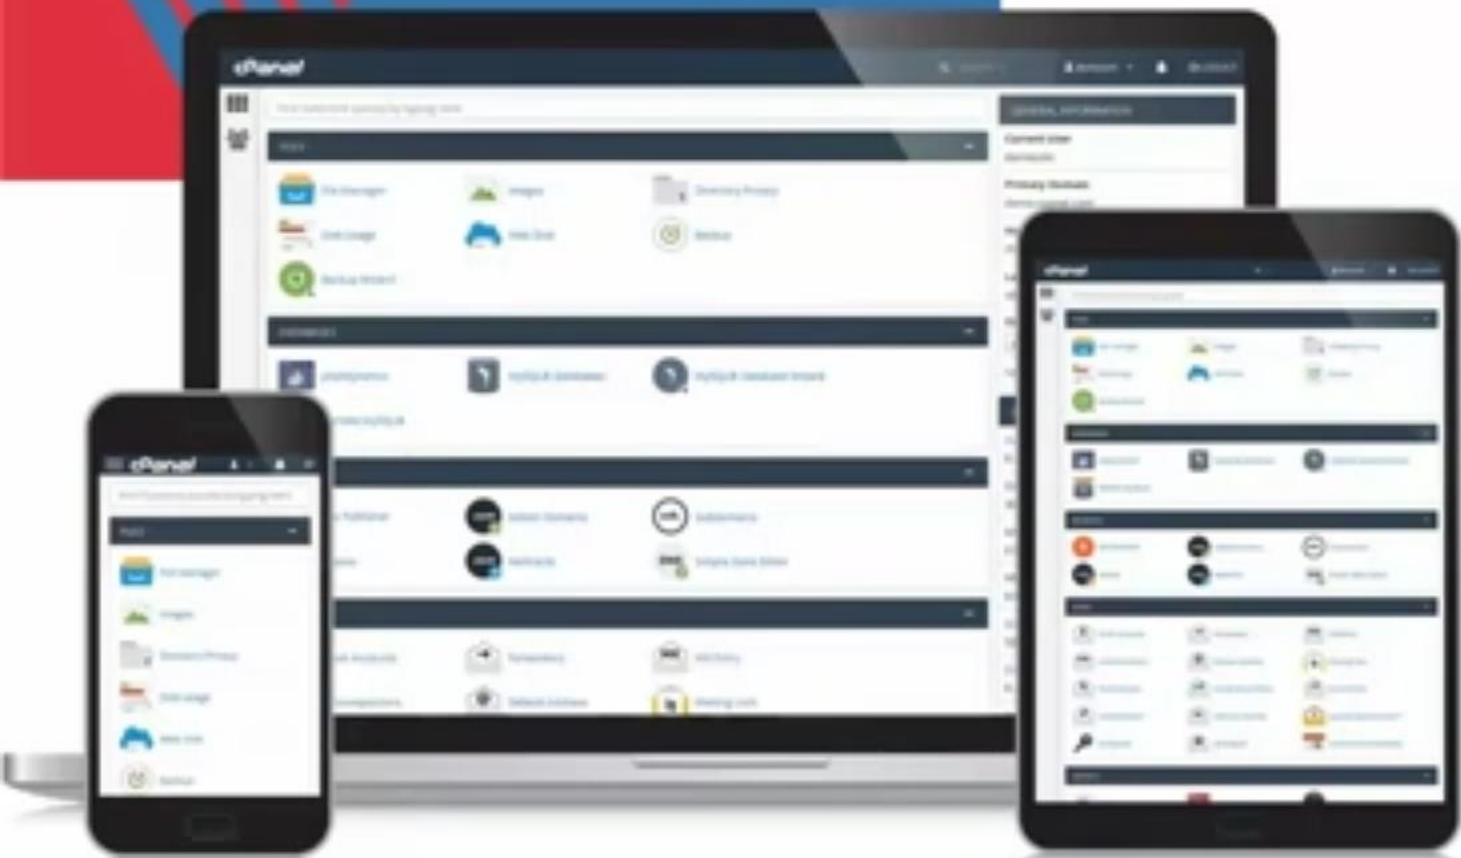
cPanel

FILES

File Manager
Images
Directory Privacy
Disk Usage
Web Disk
Backup
Backup Wizard

DATABASES

phpMyAdmin
MySQL® Databases
MySQL® Database Wizard
Remote MySQL®

Addon Domains
Subdomains
Redirects
Simple Zone Editor

Awstats
Raw Access
Visitors
Default Address
Mailing Lists

cPanel

FILES

File Manager
Images
Directory Privacy
Disk Usage
Web Disk
Backup

cPanel